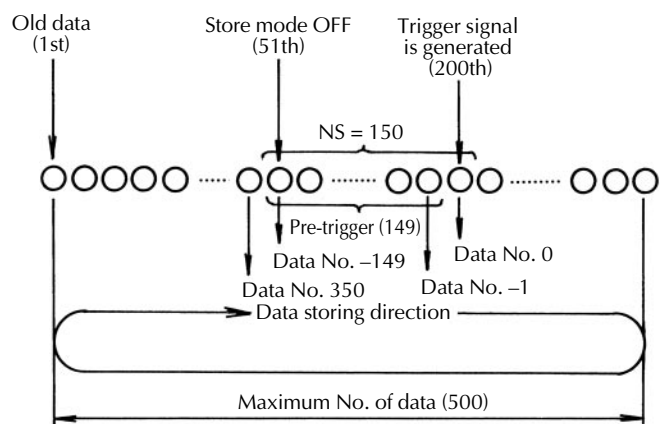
Old data (1st)

Store mode OFF (51th)

Trigger signal is generated (200th)

NS = 150

Pre-trigger (149)

Data No. 0

Data No. –149

Data No. 350

Data No. –1

Data storing direction

Maximum No. of data (500)